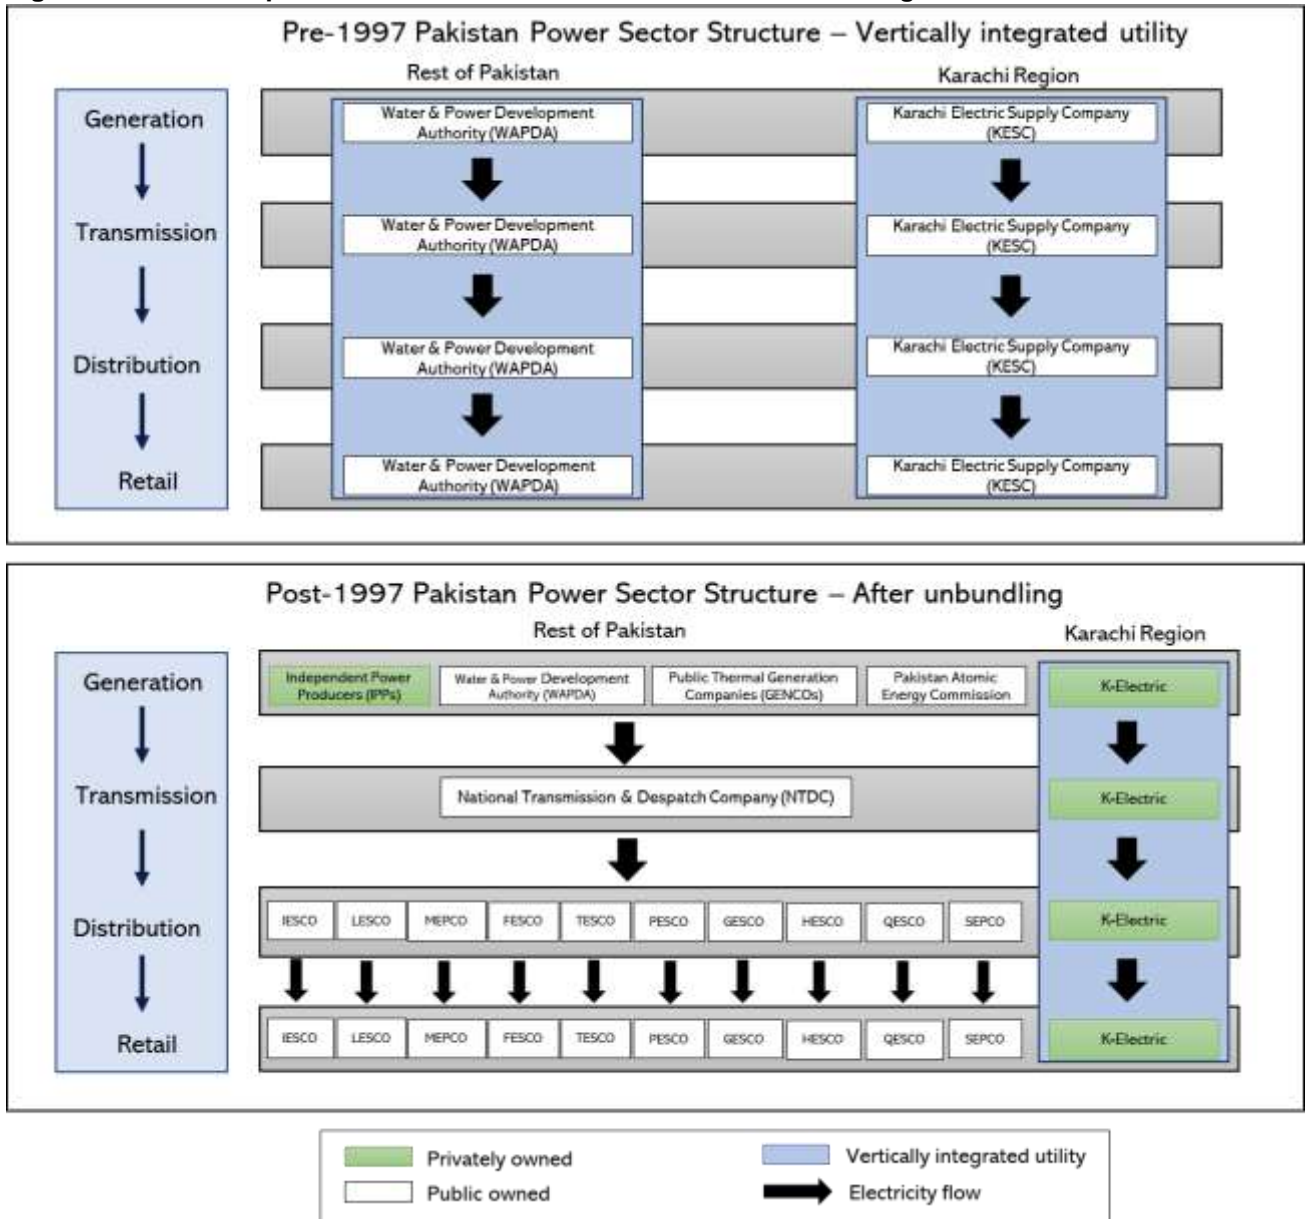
Pre-1997 Pakistan Power Sector Structure – Vertically integrated utility

Rest of Pakistan

Karachi Region

Generation

Transmission

Distribution

Retail

Water & Power Development Authority (WAPDA)

Water & Power Development Authority (WAPDA)

Water & Power Development Authority (WAPDA)

Water & Power Development Authority (WAPDA)

Karachi Electric Supply Company (KESC)

Karachi Electric Supply Company (KESC)

Karachi Electric Supply Company (KESC)

Karachi Electric Supply Company (KESC)

Post-1997 Pakistan Power Sector Structure – After unbundling

Rest of Pakistan

Karachi Region

Generation

Transmission

Distribution

Retail

Independent Power Producers (IPPs)

Water & Power Development Authority (WAPDA)

Public Thermal Generation Companies (GENCOs)

Pakistan Atomic Energy Commission

K-Electric

National Transmission & Despatch Company (NTDC)

K-Electric

| IESCO | LESCO | MEPCO | FESCO | TESCO | PESCO | GESCO | HESCO | QESCO | SEPCO |
|---|---|---|---|---|---|---|---|---|---|

K-Electric

| IESCO | LESCO | MEPCO | FESCO | TESCO | PESCO | GESCO | HESCO | QESCO | SEPCO |
|---|---|---|---|---|---|---|---|---|---|

K-Electric

Privately owned

Public owned

Vertically integrated utility

Electricity flow